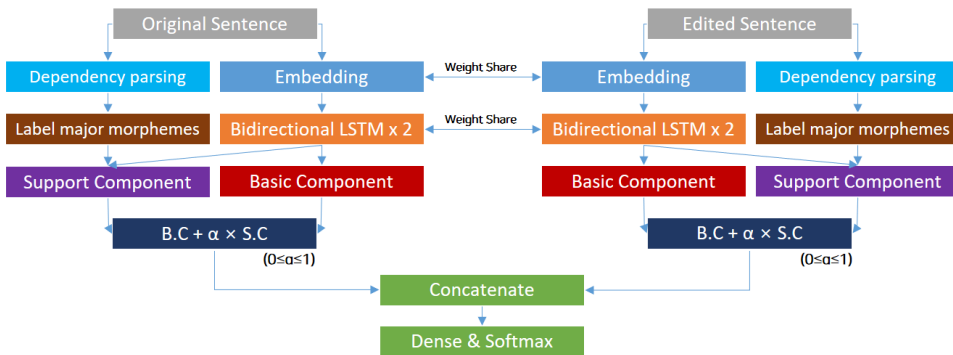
Original Sentence

Edited Sentence

Dependency parsing

Embedding

Weight Share

Embedding

Dependency parsing

Label major morphemes

Bidirectional LSTM x 2

Weight Share

Bidirectional LSTM x 2

Label major morphemes

Support Component

Basic Component

Basic Component

Support Component

B.C + α × S.C

(0≤α≤1)

B.C + α × S.C

(0≤α≤1)

Concatenate

Dense & Softmax